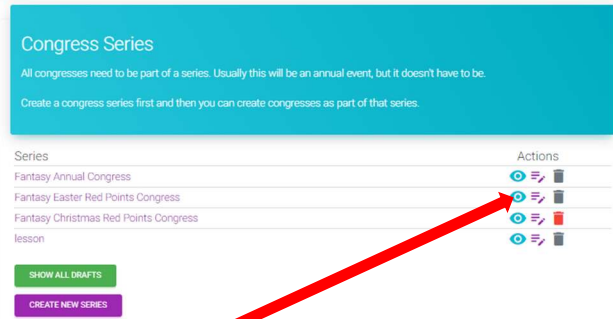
Congress Series

All congresses need to be part of a series. Usually this will be an annual event, but it doesn't have to be.

Create a congress series first and then you can create congresses as part of that series.

| Series | Actions |
|---|---|
| Fantasy Annual Congress | |
| Fantasy Easter Red Points Congress | |
| Fantasy Christmas Red Points Congress | |
| lesson | |

SHOW ALL DRAFTS

CREATE NEW SERIES